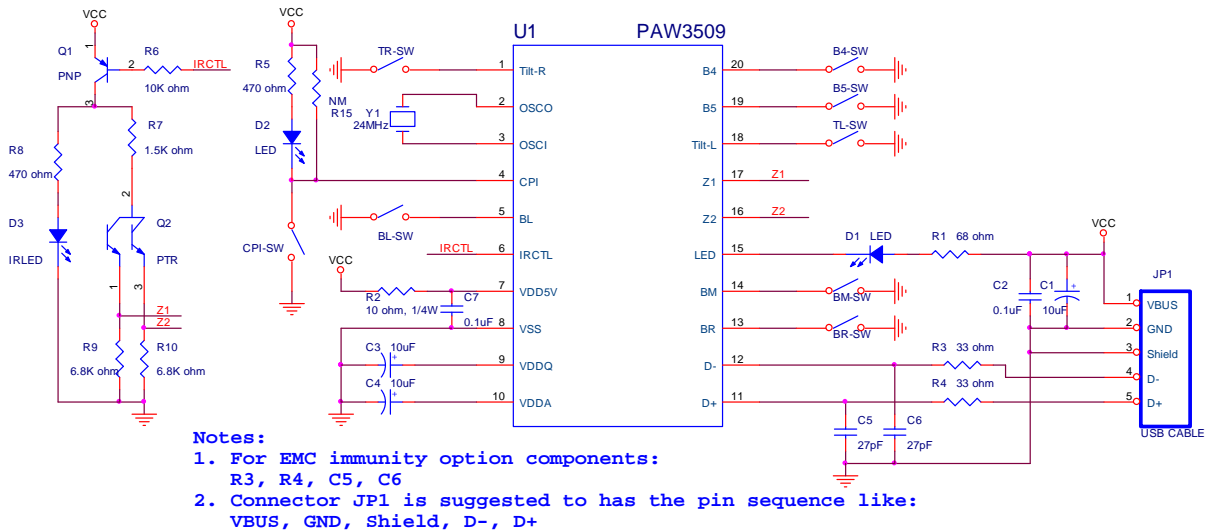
VCC
1
Q1
PNP
2
R6
IRCTL
10K ohm
3
R7
1.5K ohm
R8
470 ohm
2
D3
IRLED
Q2
PTR
1
3
Z1
Z2
R9
6.8K ohm
R10
6.8K ohm

VCC
R5
470 ohm
NM
R15
D2
LED
CPI-SW
TR-SW
Y1
24MHz
BL-SW
IRCTL
VCC
R2
10 ohm, 1/4W
C7
0.1uF
C3 10uF
C4 10uF

U1
PAW3509
1 Tilt-R
2 OSCO
3 OSCI
4 CPI
5 BL
6 IRCTL
7 VDD5V
8 VSS
9 VDDQ
10 VDDA
20 B4
19 B5
18 Tilt-L
17 Z1
16 Z2
15 LED
14 BM
13 BR
12 D-
11 D+

B4-SW
B5-SW
TL-SW
Z1
Z2
D1 LED
R1 68 ohm
VCC
BM-SW
BR-SW
C2
0.1uF
C1
10uF
R3 33 ohm
R4 33 ohm
C5
27pF
C6
27pF
JP1
1 VBUS
2 GND
3 Shield
4 D-
5 D+
USB CABLE

Notes:
1. For EMC immunity option components:
R3, R4, C5, C6
2. Connector JP1 is suggested to has the pin sequence like:
VBUS, GND, Shield, D-, D+